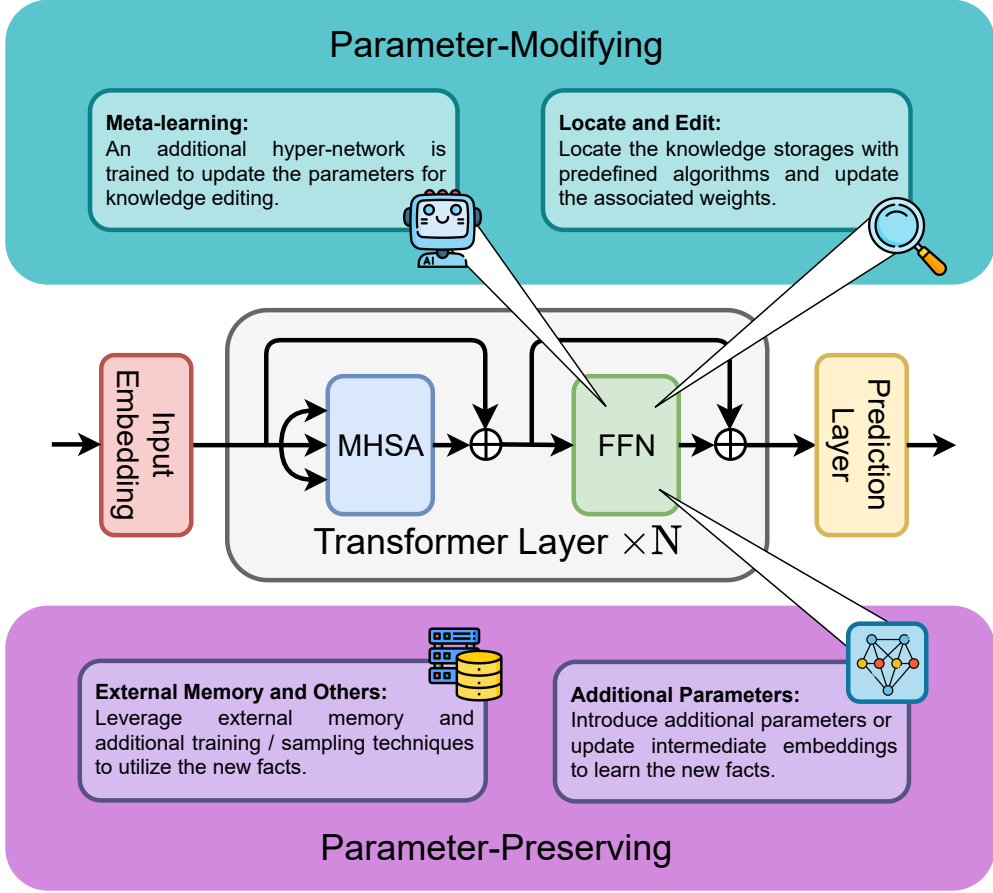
Parameter-Modifying

Meta-learning:
An additional hyper-network is trained to update the parameters for knowledge editing.

Locate and Edit:
Locate the knowledge storages with predefined algorithms and update the associated weights.

AI

Input Embedding

MHSA

FFN

Prediction Layer

Transformer Layer $\times N$

External Memory and Others:
Leverage external memory and additional training / sampling techniques to utilize the new facts.

Additional Parameters:
Introduce additional parameters or update intermediate embeddings to learn the new facts.

Parameter-Preserving